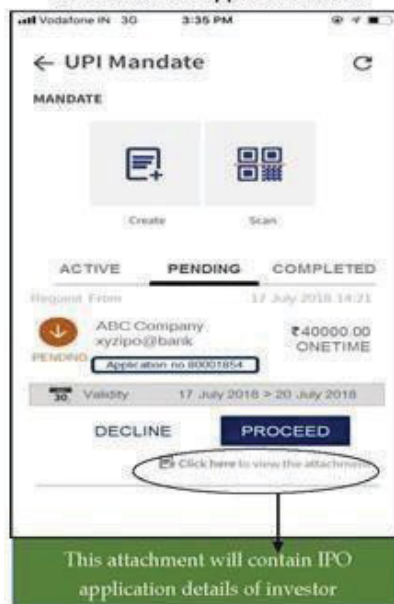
Vodafone IN 3G 3:35 PM

← UPI Mandate

MANDATE

Create

Scan

ACTIVE PENDING COMPLETED

Request From 17 July 2018 14:21

ABC Company
xyzipo@bank
₹40000.00
ONETIME

PENDING

Application no 80001854

30 Validity 17 July 2018 > 20 July 2018

DECLINE PROCEED

Click here to view the attachment

This attachment will contain IPO application details of investor